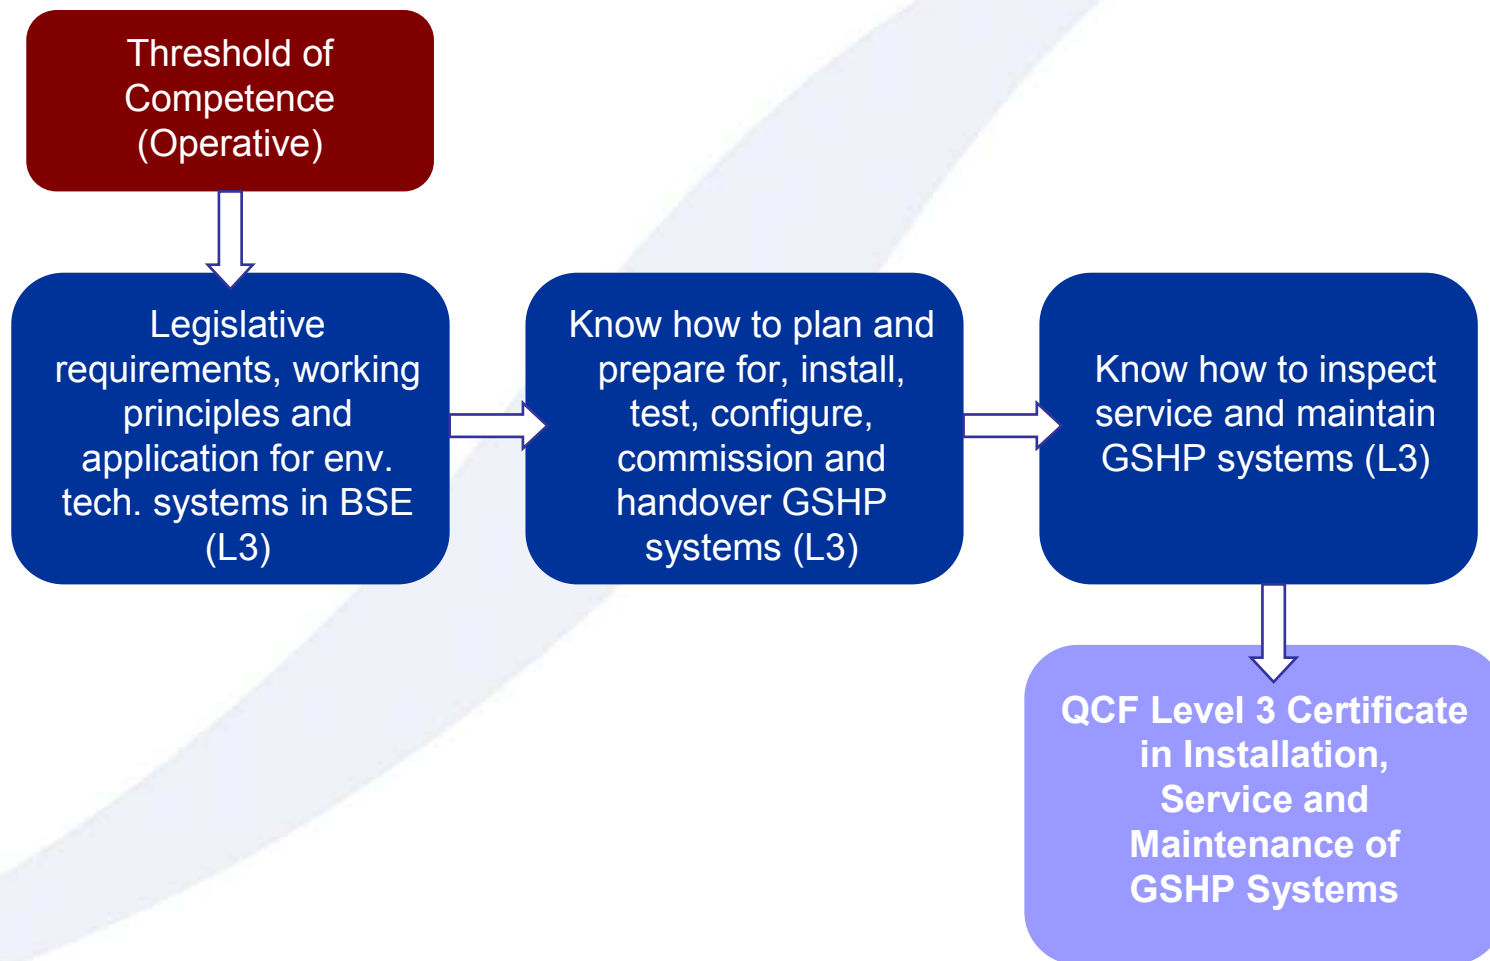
Threshold of Competence (Operative)

Legislative requirements, working principles and application for env. tech. systems in BSE (L3)

Know how to plan and prepare for, install, test, configure, commission and handover GSHP systems (L3)

Know how to inspect service and maintain GSHP systems (L3)

QCF Level 3 Certificate in Installation, Service and Maintenance of GSHP Systems